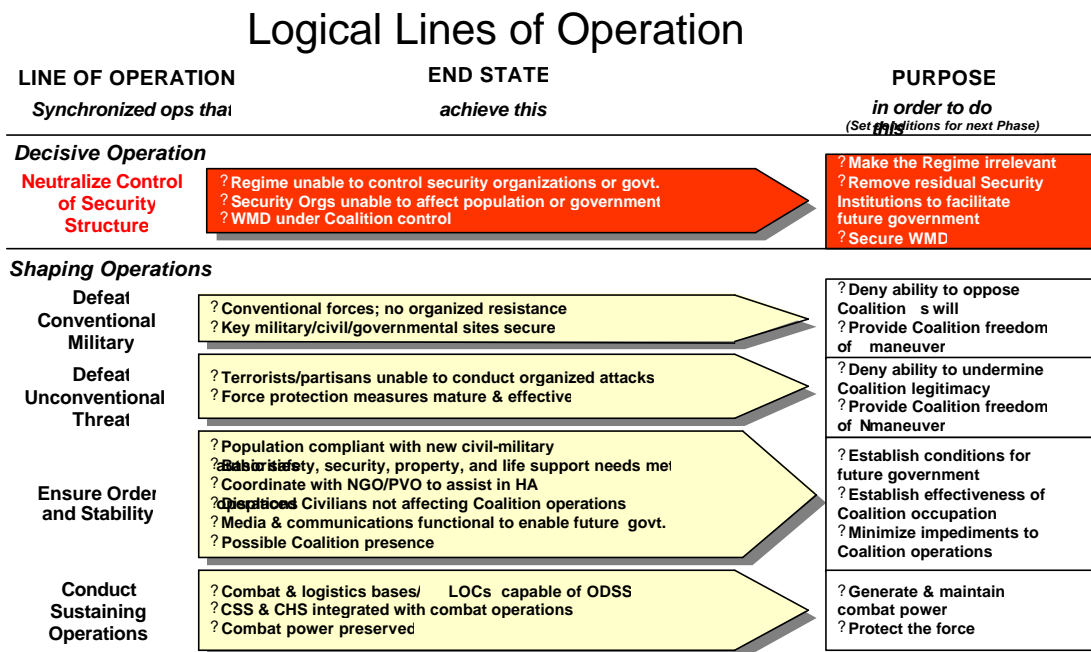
Logical Lines of Operation

LINE OF OPERATION
Synchronized ops that

END STATE
achieve this

PURPOSE
in order to do this
(Set conditions for next Phase)

Decisive Operation

Neutralize Control of Security Structure

? Regime unable to control security organizations or govt.
? Security Orgs unable to affect population or government
? WMD under Coalition control

? Make the Regime irrelevant
? Remove residual Security Institutions to facilitate future government
? Secure WMD

Shaping Operations

Defeat Conventional Military

? Conventional forces; no organized resistance
? Key military/civil/governmental sites secure

? Deny ability to oppose Coalition s will
? Provide Coalition freedom of maneuver

Defeat Unconventional Threat

? Terrorists/partisans unable to conduct organized attacks
? Force protection measures mature & effective

? Deny ability to undermine Coalition legitimacy
? Provide Coalition freedom of Nmaneuver

Ensure Order and Stability

? Population compliant with new civil-military authorities
? Basic safety, security, property, and life support needs met
? Coordinate with NGO/PVO to assist in HA
? Displaced Civilians not affecting Coalition operations
? Media & communications functional to enable future govt.
? Possible Coalition presence

? Establish conditions for future government
? Establish effectiveness of Coalition occupation
? Minimize impediments to Coalition operations

Conduct Sustaining Operations

? Combat & logistics bases/ LOCs capable of ODSS
? CSS & CHS integrated with combat operations
? Combat power preserved

? Generate & maintain combat power
? Protect the force